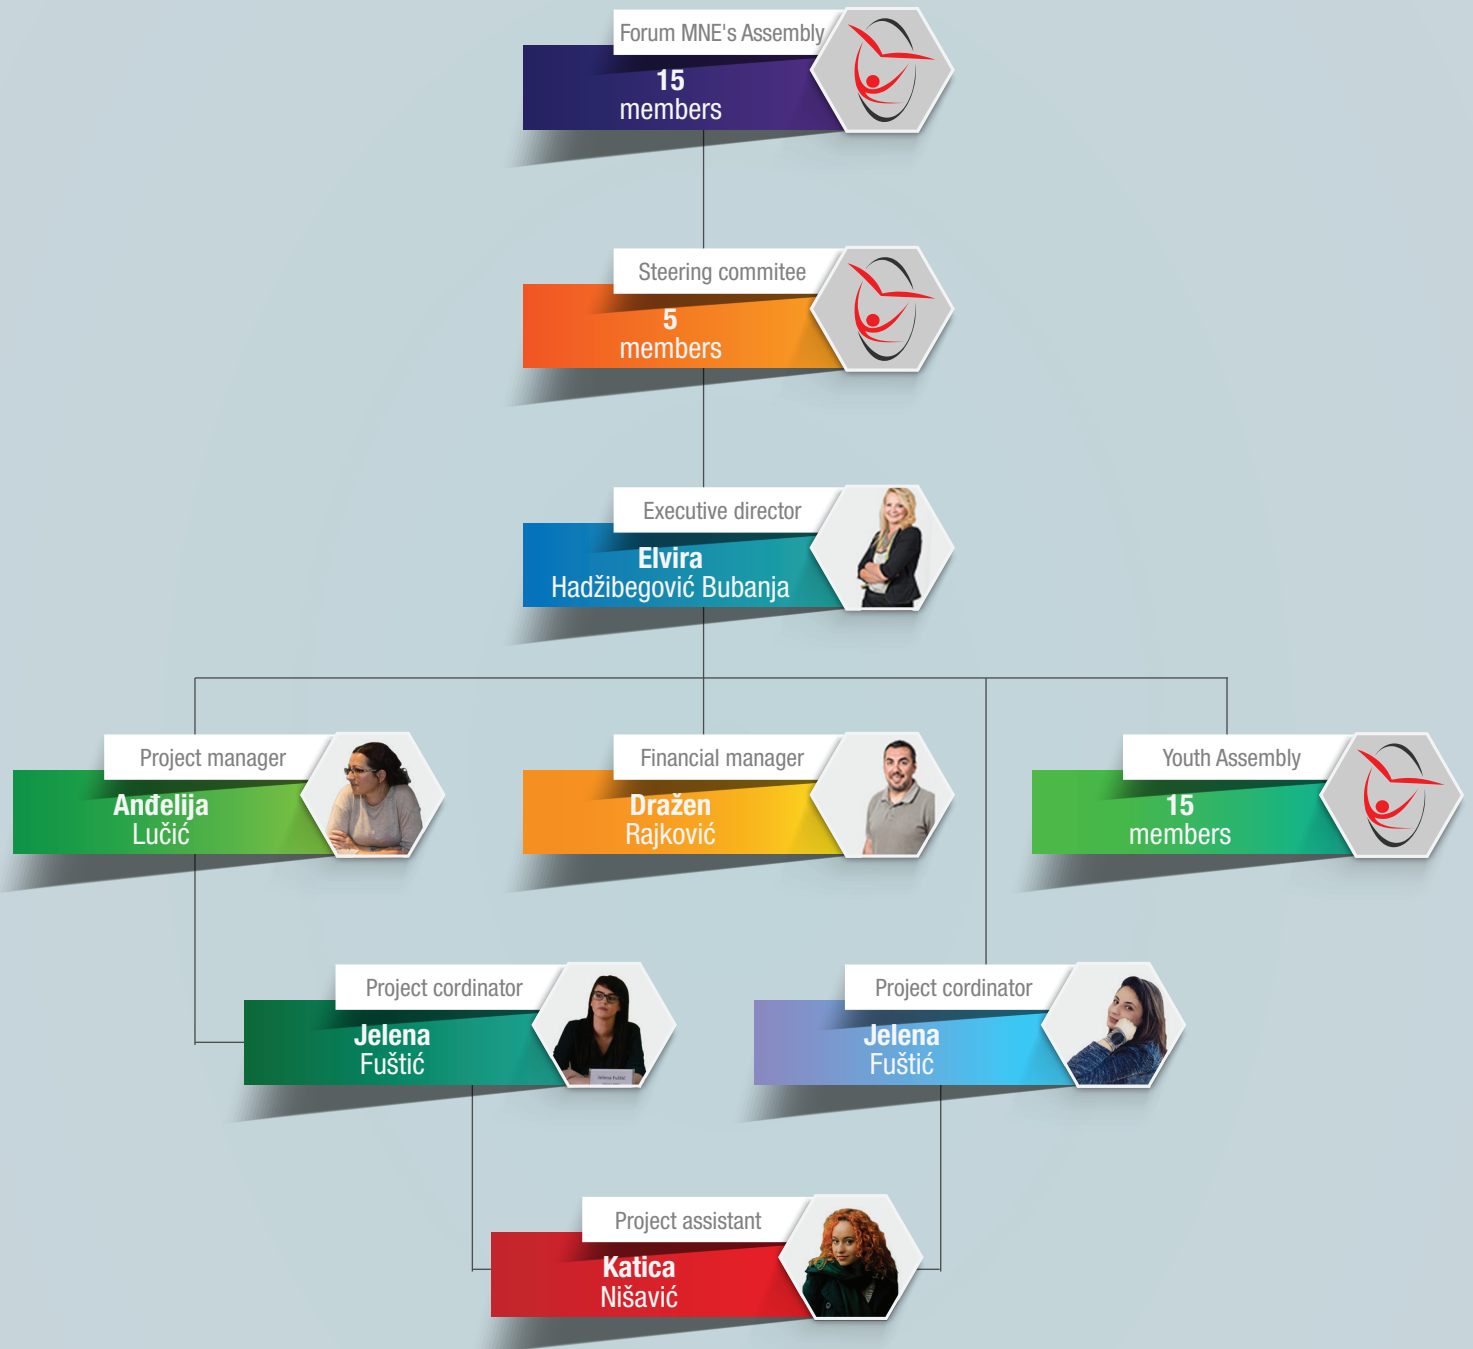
Forum MNE's Assembly
15
members

Steering commitee
5
members

Executive director
Elvira
Hadžibegović Bubanja

Project manager
Anđelija
Lučić

Financial manager
Dražen
Rajković

Youth Assembly
15
members

Project cordinator
Jelena
Fuštić

Project cordinator
Jelena
Fuštić

Project assistant
Katica
Nišavić